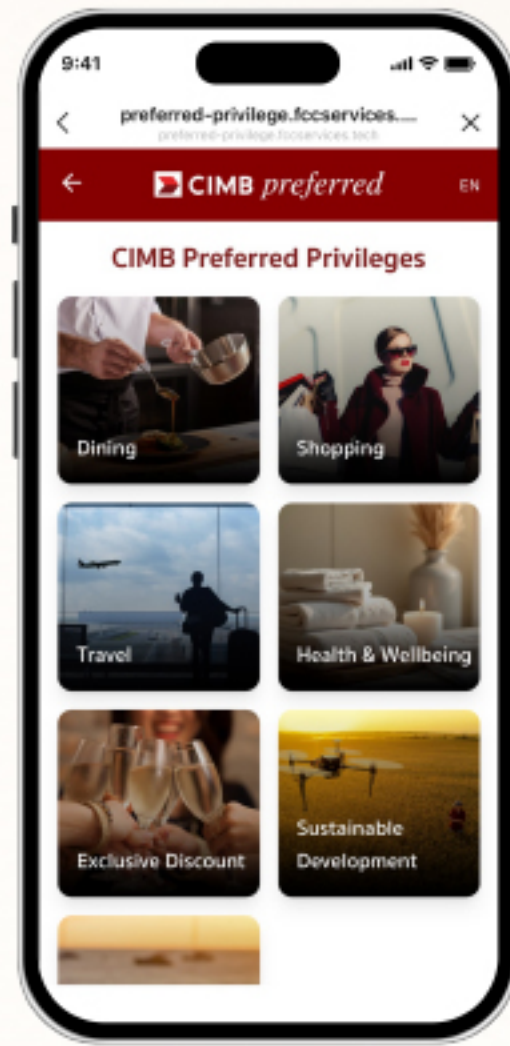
9:41

<

preferred-privilege.fccservices....

preferred-privilege.fccservices.tech

×

←

CIMB preferred

EN

CIMB Preferred Privileges

Dining

Shopping

Travel

Health & Wellbeing

Exclusive Discount

Sustainable Development